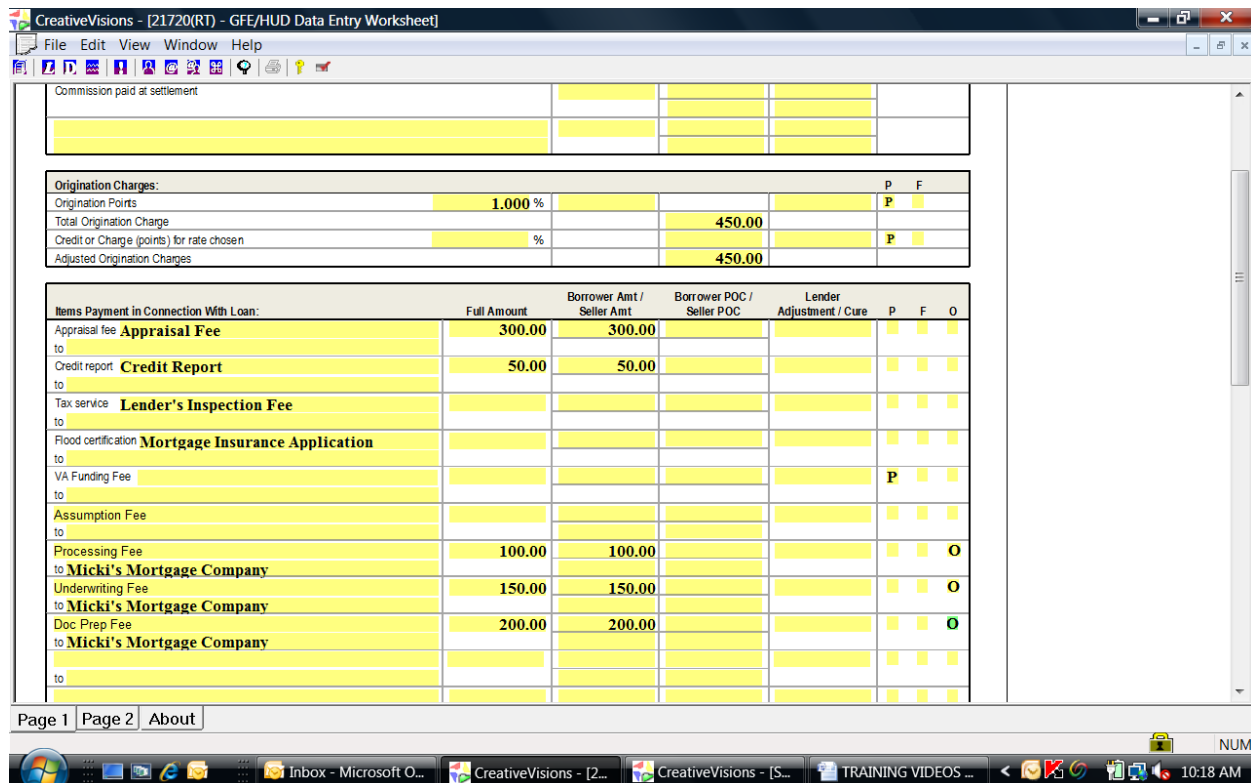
CreativeVisions - [21720(RT) - GFE/HUD Data Entry Worksheet]
File Edit View Window Help

Commission paid at settlement

| Origination Charges: | | | | | P | F |
|---|---|---|---|---|---|---|
| Origination Points | 1.000 % | | | | P | |
| Total Origination Charge | | | 450.00 | | | |
| Credit or Charge (points) for rate chosen | % | | | | P | |
| Adjusted Origination Charges | | | 450.00 | | | |

| Items Payment in Connection With Loan: | Full Amount | Borrower Amt / Seller Amt | Borrower POC / Seller POC | Lender Adjustment / Cure | P | F | O |
|---|---|---|---|---|---|---|---|
| Appraisal fee Appraisal Fee to | 300.00 | 300.00 | | | | | |
| Credit report Credit Report to | 50.00 | 50.00 | | | | | |
| Tax service Lender's Inspection Fee to | | | | | | | |
| Flood certification Mortgage Insurance Application to | | | | | | | |
| VA Funding Fee to | | | | | P | | |
| Assumption Fee to | | | | | | | |
| Processing Fee to Micki's Mortgage Company | 100.00 | 100.00 | | | | | O |
| Underwriting Fee to Micki's Mortgage Company | 150.00 | 150.00 | | | | | O |
| Doc Prep Fee to Micki's Mortgage Company | 200.00 | 200.00 | | | | | O |
| to | | | | | | | |

Page 1 Page 2 About

NUM

Inbox - Microsoft O... CreativeVisions - [2... CreativeVisions - [S... TRAINING VIDEOS ... 10:18 AM